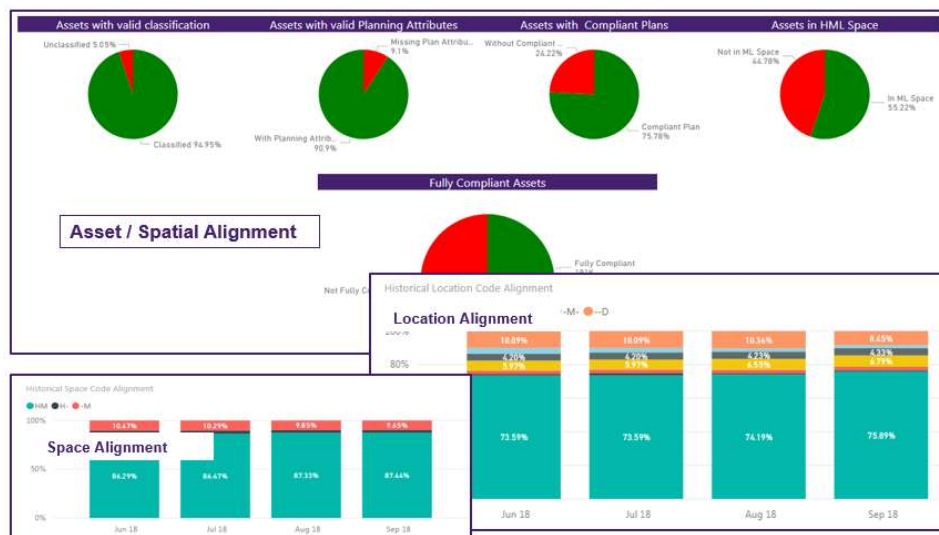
Assets with valid classification

Unclassified 5.05%

Classified 94.95%

Assets with valid Planning Attributes

Missing Plan Attribu... 9.1%

With Planning Attrib... 90.9%

Assets with Compliant Plans

Without Compliant ... 24.22%

Compliant Plan 75.78%

Assets in HML Space

Not in ML Space 44.78%

In ML Space 55.22%

Fully Compliant Assets

Asset / Spatial Alignment

Fully Compliant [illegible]

Not Fully C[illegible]

Historical Location Code Alignment

Location Alignment

-M- --D

100%

80%

10.09%
4.20%
5.97%
73.59%

10.09%
4.20%
5.97%
73.59%

10.36%
4.23%
6.55%
74.19%

8.45%
4.33%
6.79%
75.89%

Jun 18
Jul 18
Aug 18
Sep 18

Historical Space Code Alignment

HM H- -M

100%

Space Alignment

50%

0%

10.47%
86.29%

10.29%
86.47%

9.85%
87.33%

9.65%
87.44%

Jun 18
Jul 18
Aug 18
Sep 18